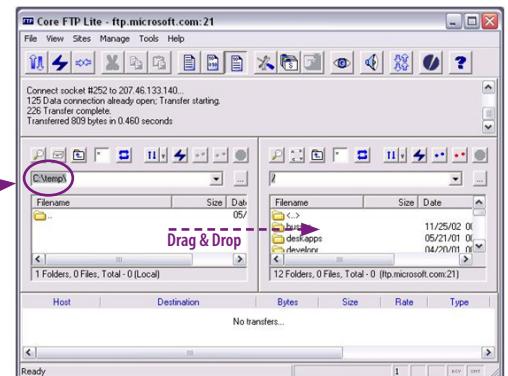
Core FTP Lite - ftp.microsoft.com:21

File View Sites Manage Tools Help

Connect socket #252 to 207.46.133.140...
125 Data connection already open; Transfer starting.
226 Transfer complete.
Transferred 809 bytes in 0.460 seconds

C:\temp\

| Filename | Size | Dat |
|---|---|---|
| .. | | 05/ |

1 Folders, 0 Files, Total - 0 (Local)

Drag & Drop

/

| Filename | Size | Date |
|---|---|---|
| <..> | | |
| bus | | 11/25/02 0 |
| deskapps | | 05/21/01 0 |
| developr | | 04/20/01 0 |

12 Folders, 0 Files, Total - 0 (ftp.microsoft.com:21)

| Host | Destination | Bytes | Size | Rate | Type |
|---|---|---|---|---|---|

No transfers...

Ready 1